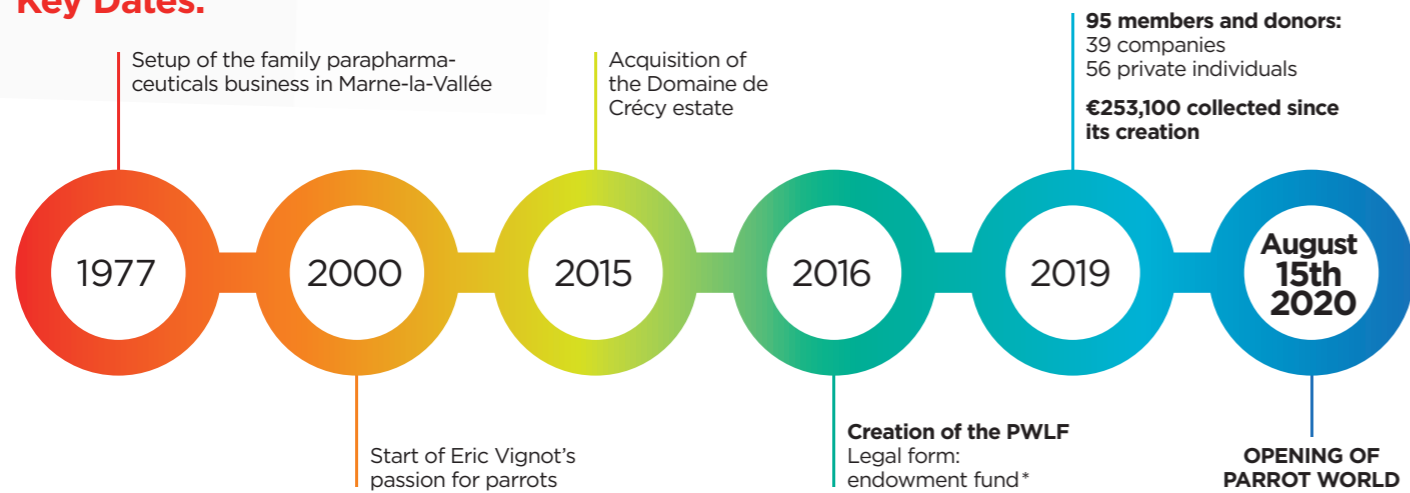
Key Dates:

Setup of the family parapharmaceuticals business in Marne-la-Vallée

Acquisition of the Domaine de Crécy estate

95 members and donors:
39 companies
56 private individuals

€253,100 collected since its creation

1977

2000

2015

2016

2019

August 15th 2020

Start of Eric Vignot's passion for parrots

Creation of the PWLF
Legal form: endowment fund*

OPENING OF PARROT WORLD